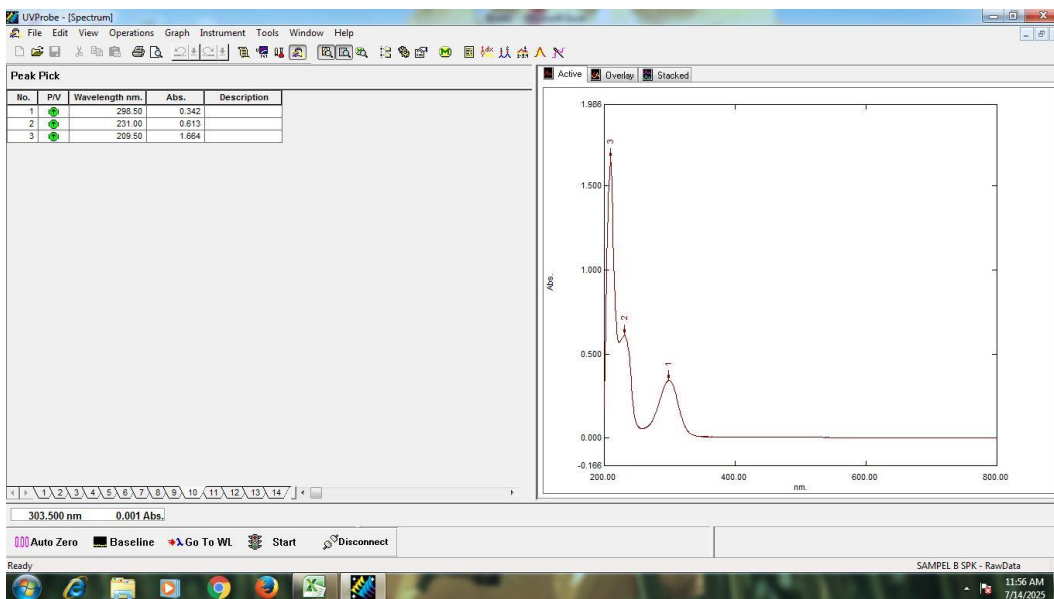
UVProbe - [Spectrum]

File Edit View Operations Graph Instrument Tools Window Help

Peak Pick

| No. | P/V | Wavelength nm. | Abs. | Description |
|---|---|---|---|---|
| 1 | | 298.50 | 0.342 | |
| 2 | | 231.00 | 0.613 | |
| 3 | | 209.50 | 1.664 | |

1 2 3 4 5 6 7 8 9 10 11 12 13 14

Active Overlay Stacked

1.986

1.500

1.000

0.500

0.000

-0.166

Abs.

3

2

1

200.00 400.00 600.00 800.00

nm.

303.500 nm 0.001 Abs.

Auto Zero Baseline Go To WL Start Disconnect

Ready

SAMPEL B SPK - RawData

11:56 AM
7/14/2025